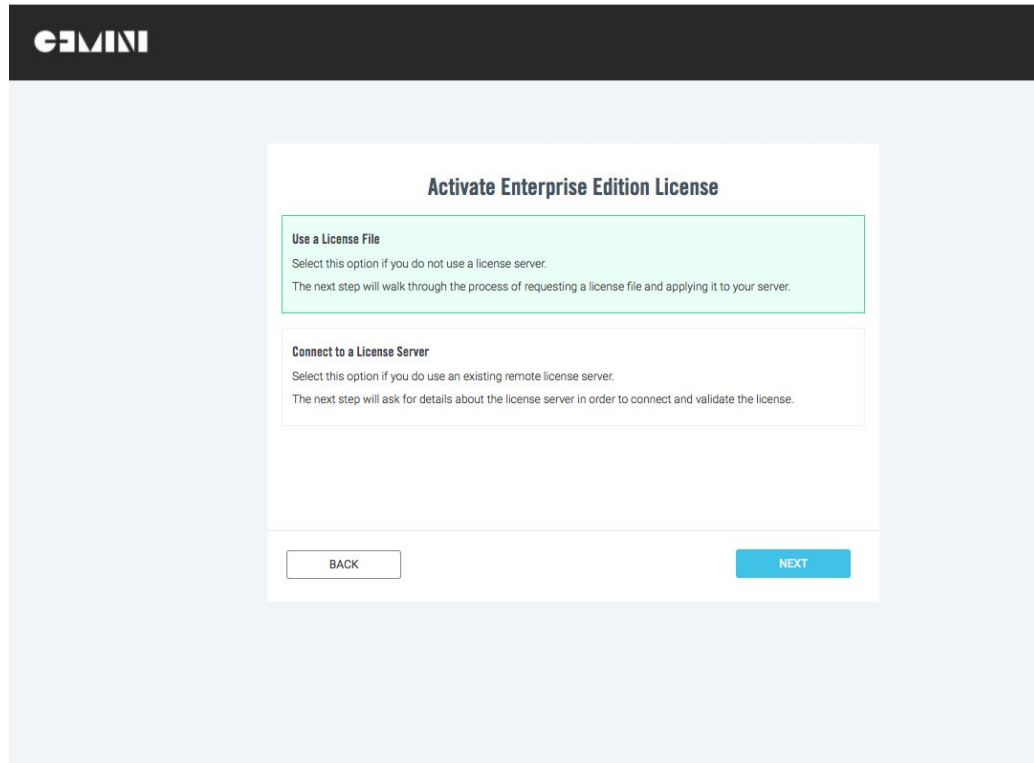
GEMINI

Activate Enterprise Edition License

Use a License File

Select this option if you do not use a license server.

The next step will walk through the process of requesting a license file and applying it to your server.

Connect to a License Server

Select this option if you do use an existing remote license server.

The next step will ask for details about the license server in order to connect and validate the license.

BACK

NEXT